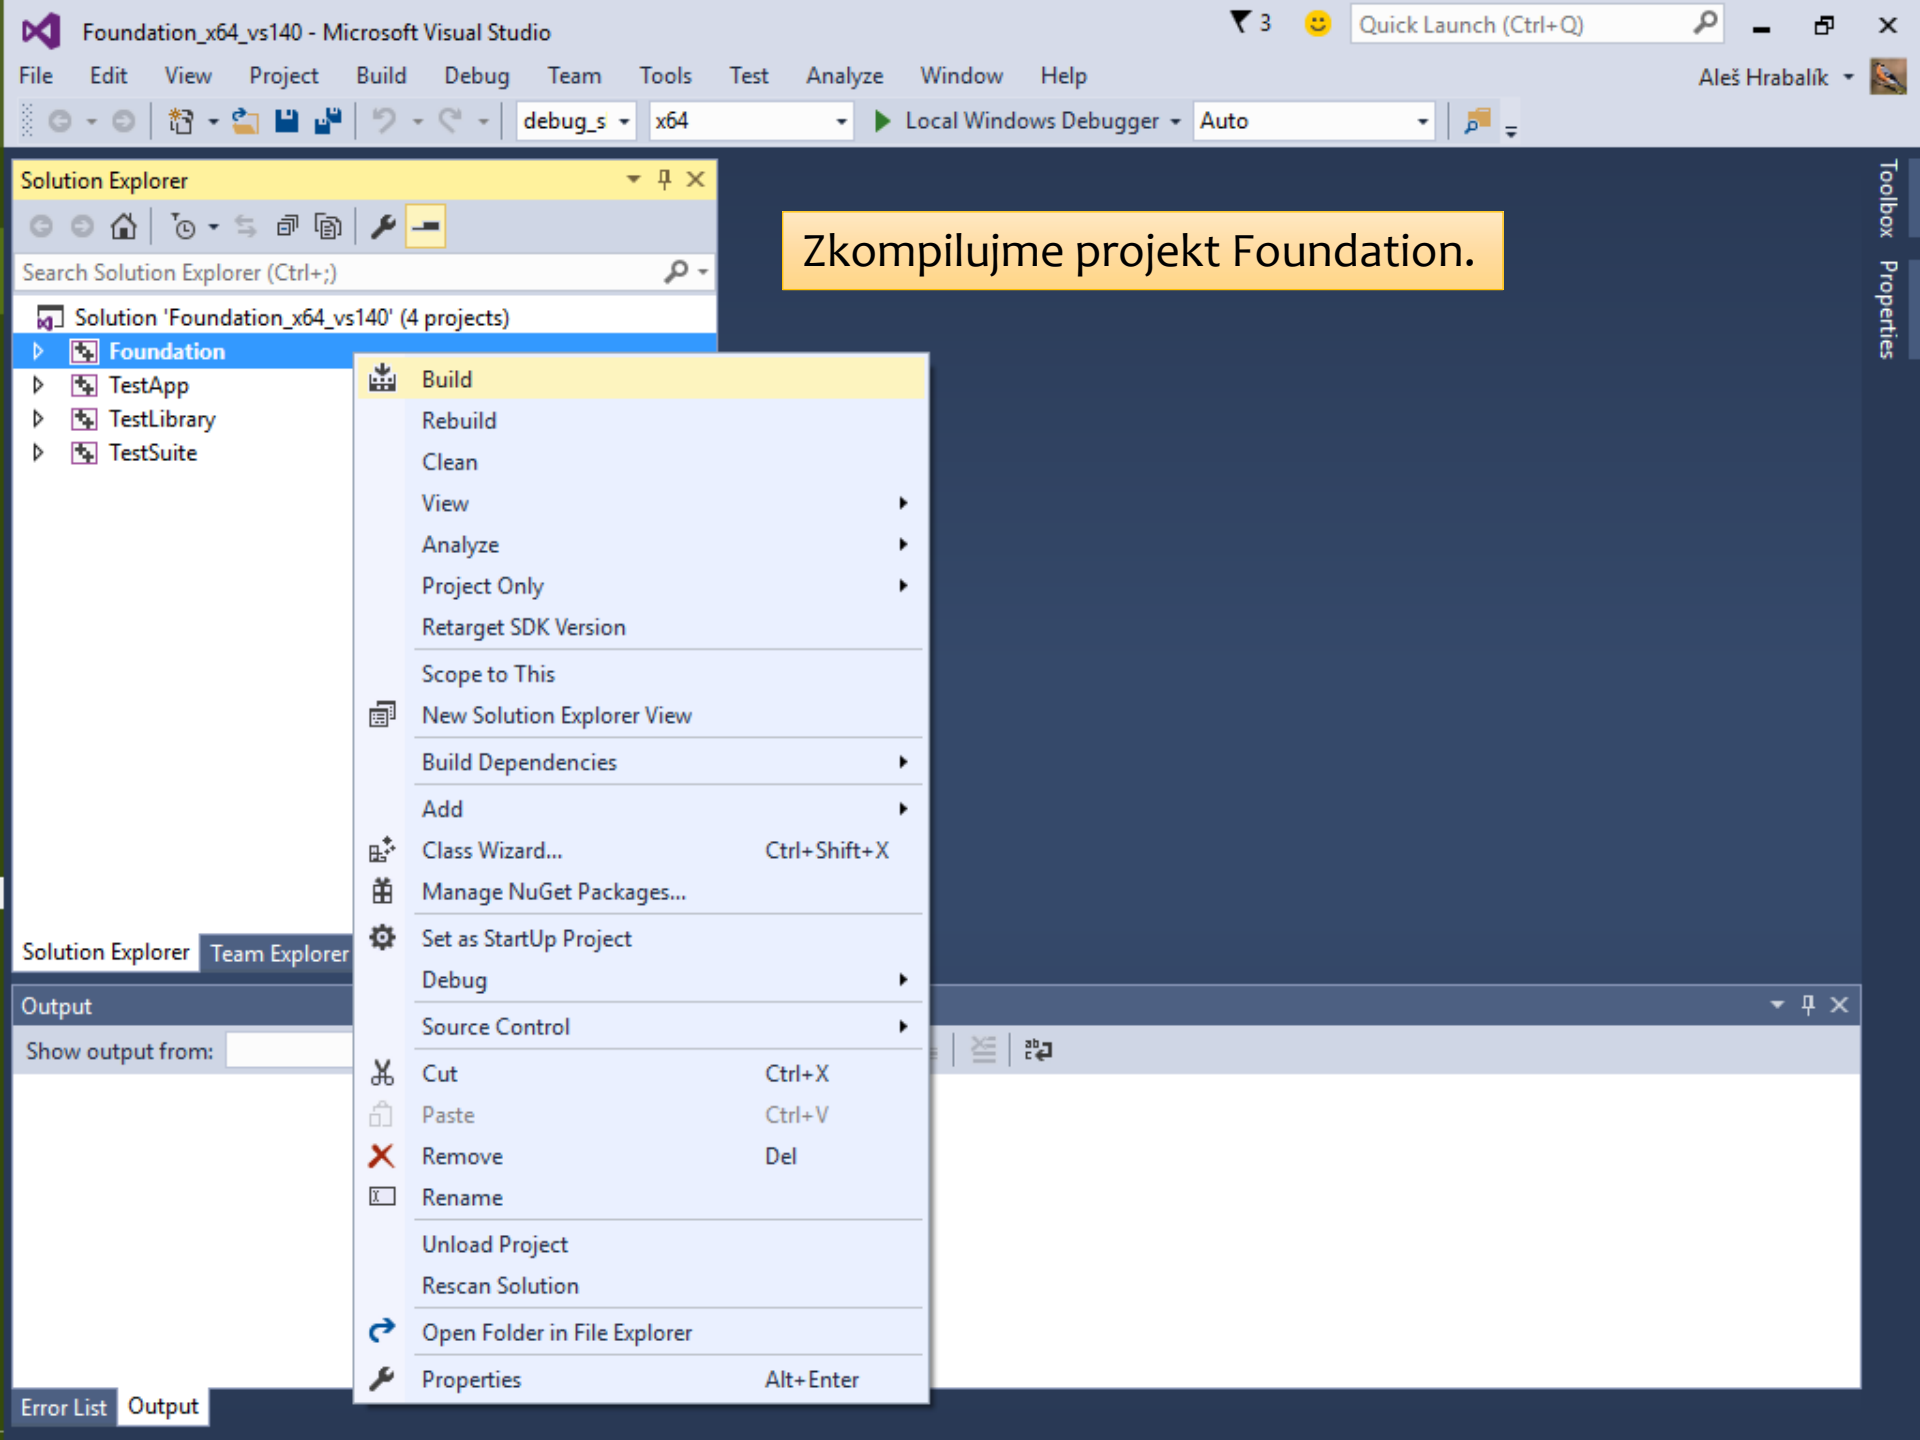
Foundation_x64_vs140 - Microsoft Visual Studio

3

Quick Launch (Ctrl+Q)

File Edit View Project Build Debug Team Tools Test Analyze Window Help

Aleš Hrabalík

debug_s x64 Local Windows Debugger Auto

Solution Explorer

Search Solution Explorer (Ctrl+;)

Solution 'Foundation_x64_vs140' (4 projects)
Foundation
TestApp
TestLibrary
TestSuite

Zkompilujme projekt Foundation.

| | |
|---|---|
| Build | |
| Rebuild | |
| Clean | |
| View | |
| Analyze | |
| Project Only | |
| Retarget SDK Version | |
| Scope to This | |
| New Solution Explorer View | |
| Build Dependencies | |
| Add | |
| Class Wizard... | Ctrl+Shift+X |
| Manage NuGet Packages... | |
| Set as StartUp Project | |
| Debug | |
| Source Control | |
| Cut | Ctrl+X |
| Paste | Ctrl+V |
| Remove | Del |
| Rename | |
| Unload Project | |
| Rescan Solution | |
| Open Folder in File Explorer | |
| Properties | Alt+Enter |

Toolbox Properties

Solution Explorer Team Explorer

Output

Show output from:

Error List Output